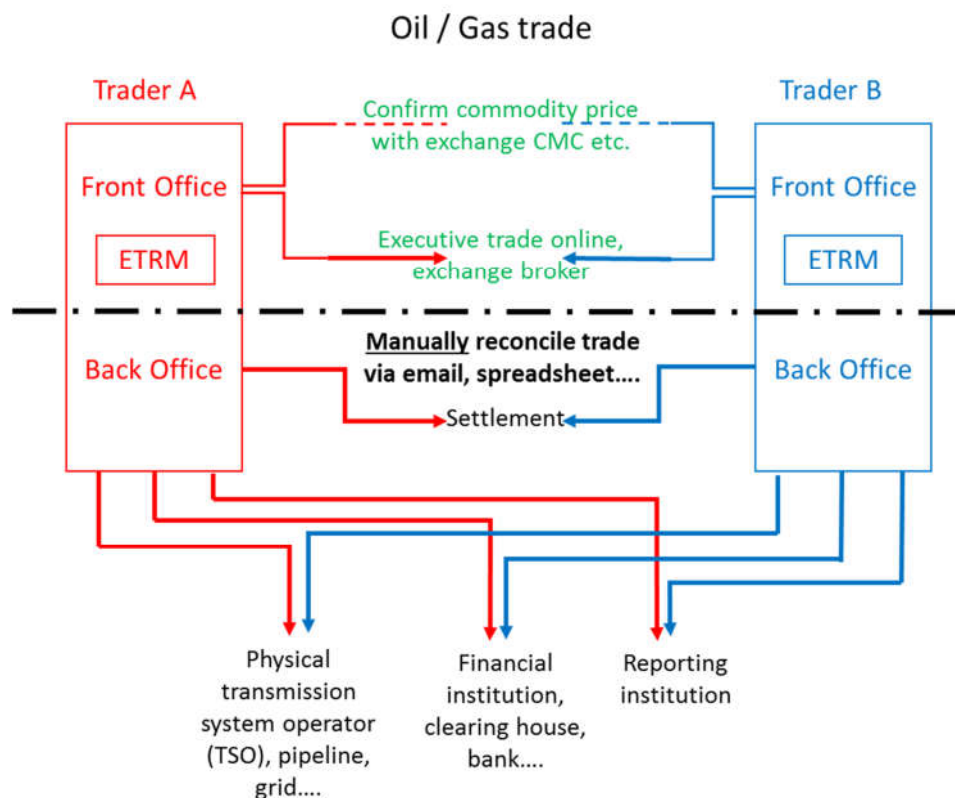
Oil / Gas trade

Trader A

Front Office

ETRM

Back Office

Confirm commodity price with exchange CMC etc.

Executive trade online, exchange broker

Manually reconcile trade via email, spreadsheet....

Settlement

Trader B

Front Office

ETRM

Back Office

Physical transmission system operator (TSO), pipeline, grid....

Financial institution, clearing house, bank....

Reporting institution